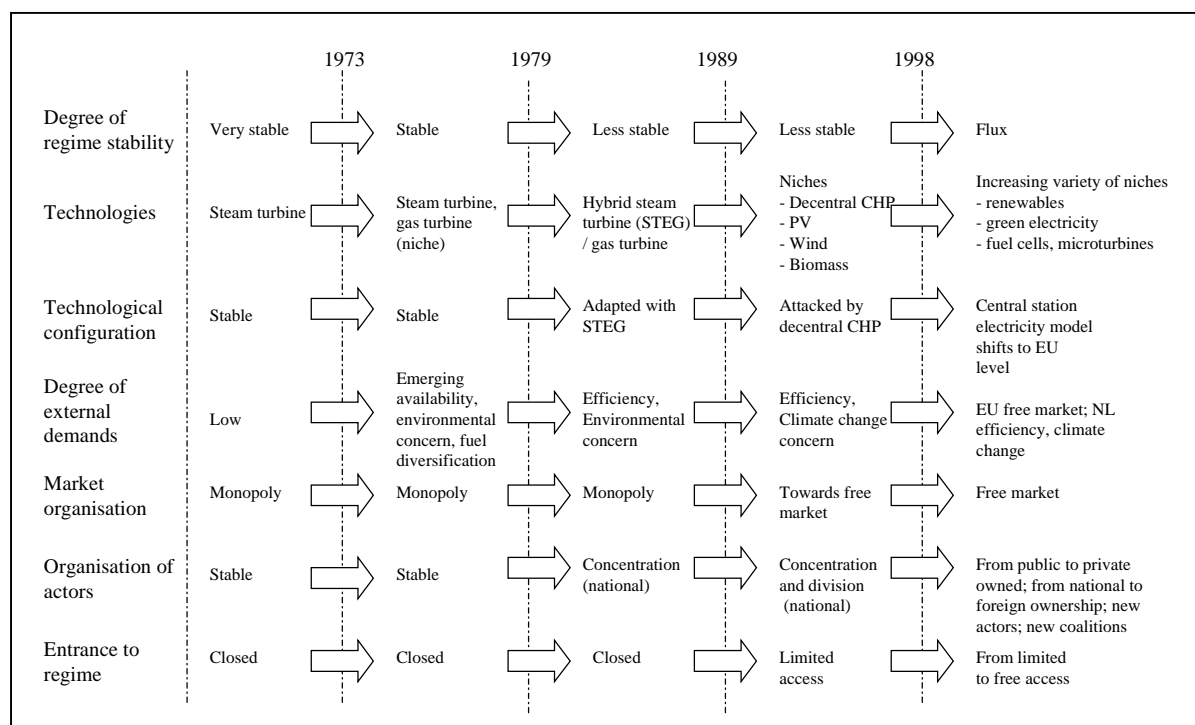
|  | 1973 |  | 1979 |  | 1989 |  | 1998 |  |
|---|---|---|---|---|---|---|---|---|
| Degree of regime stability | Very stable | Stable |  | Less stable |  | Less stable |  | Flux |
| Technologies | Steam turbine | Steam turbine, gas turbine (niche) |  | Hybrid steam turbine (STEG) / gas turbine |  | Niches - Decentral CHP - PV - Wind - Biomass |  | Increasing variety of niches - renewables - green electricity - fuel cells, microturbines |
| Technological configuration | Stable | Stable |  | Adapted with STEG |  | Attacked by decentral CHP |  | Central station electricity model shifts to EU level |
| Degree of external demands | Low | Emerging availability, environmental concern, fuel diversification |  | Efficiency, Environmental concern |  | Efficiency, Climate change concern |  | EU free market; NL efficiency, climate change |
| Market organisation | Monopoly | Monopoly |  | Monopoly |  | Towards free market |  | Free market |
| Organisation of actors | Stable | Stable |  | Concentration (national) |  | Concentration and division (national) |  | From public to private owned; from national to foreign ownership; new actors; new coalitions |
| Entrance to regime | Closed | Closed |  | Closed |  | Limited access |  | From limited to free access |